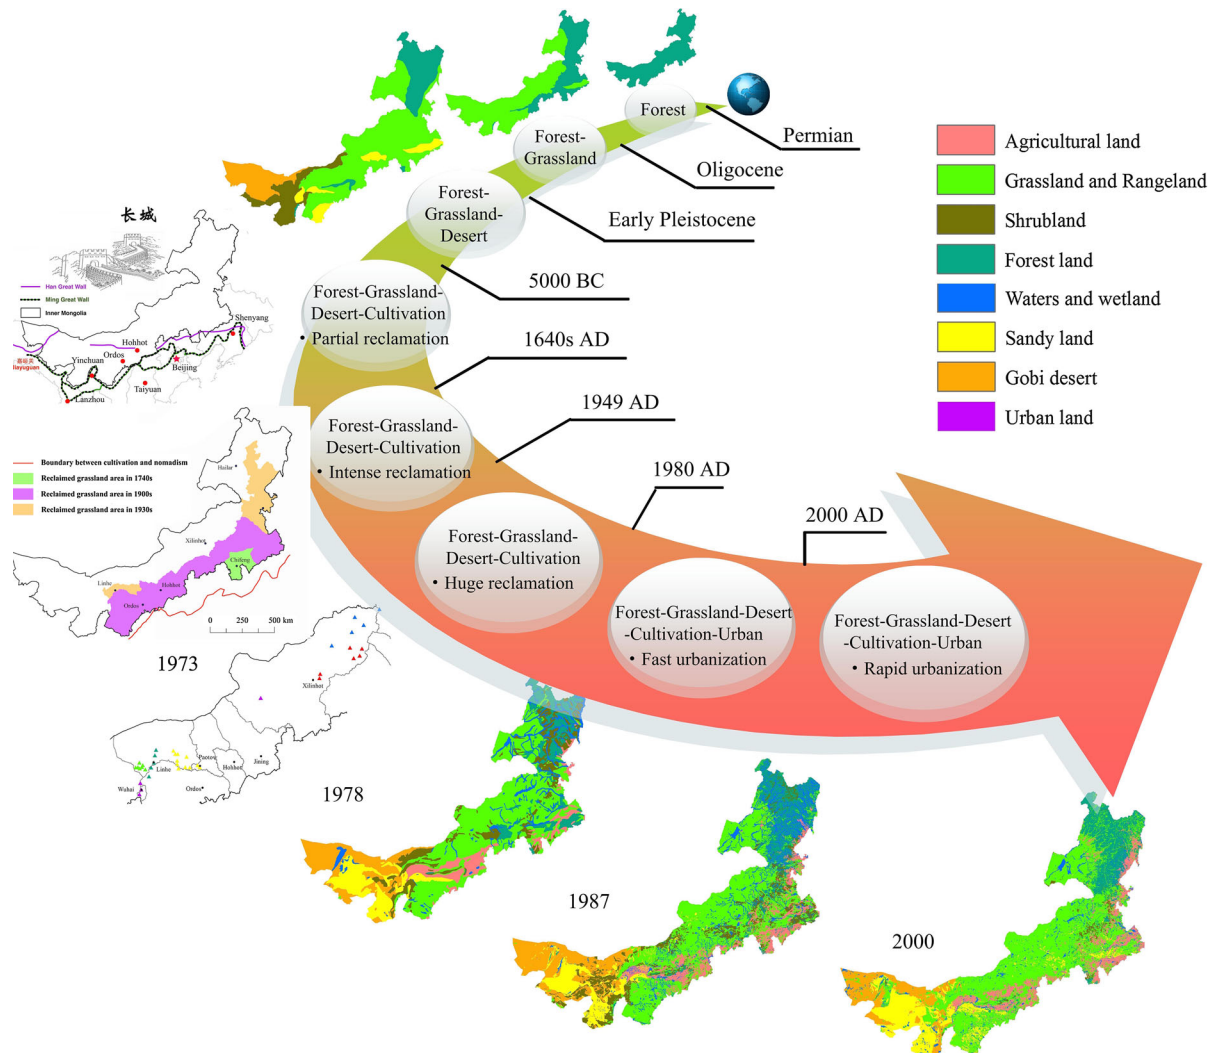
Forest

Permian

Forest-Grassland

Oligocene

Forest-Grassland-Desert

Early Pleistocene

5000 BC

Forest-Grassland-Desert-Cultivation
• Partial reclamation

1640s AD

Forest-Grassland-Desert-Cultivation
• Intense reclamation

1949 AD

1980 AD

Forest-Grassland-Desert-Cultivation
• Huge reclamation

2000 AD

Forest-Grassland-Desert-Cultivation-Urban
• Fast urbanization

Forest-Grassland-Desert-Cultivation-Urban
• Rapid urbanization

Agricultural land
Grassland and Rangeland
Shrubland
Forest land
Waters and wetland
Sandy land
Gobi desert
Urban land

长城

Han Great Wall
Ming Great Wall
Inner Mongolia

Shenyang
Hohhot
Ordos
Yinchuan
Beijing
Jiayuguan
Taiyuan
Lanzhou

Boundary between cultivation and nomadism
Reclaimed grassland area in 1740s
Reclaimed grassland area in 1900s
Reclaimed grassland area in 1930s

Hailar
Xilinhot
Chifeng
Linhe
Hohhot
Ordos
0 250 500 km

1973

Xilinhot
Paotou
Linhe
Hohhot
Jining
Wuhai
Ordos

1978

1987

2000